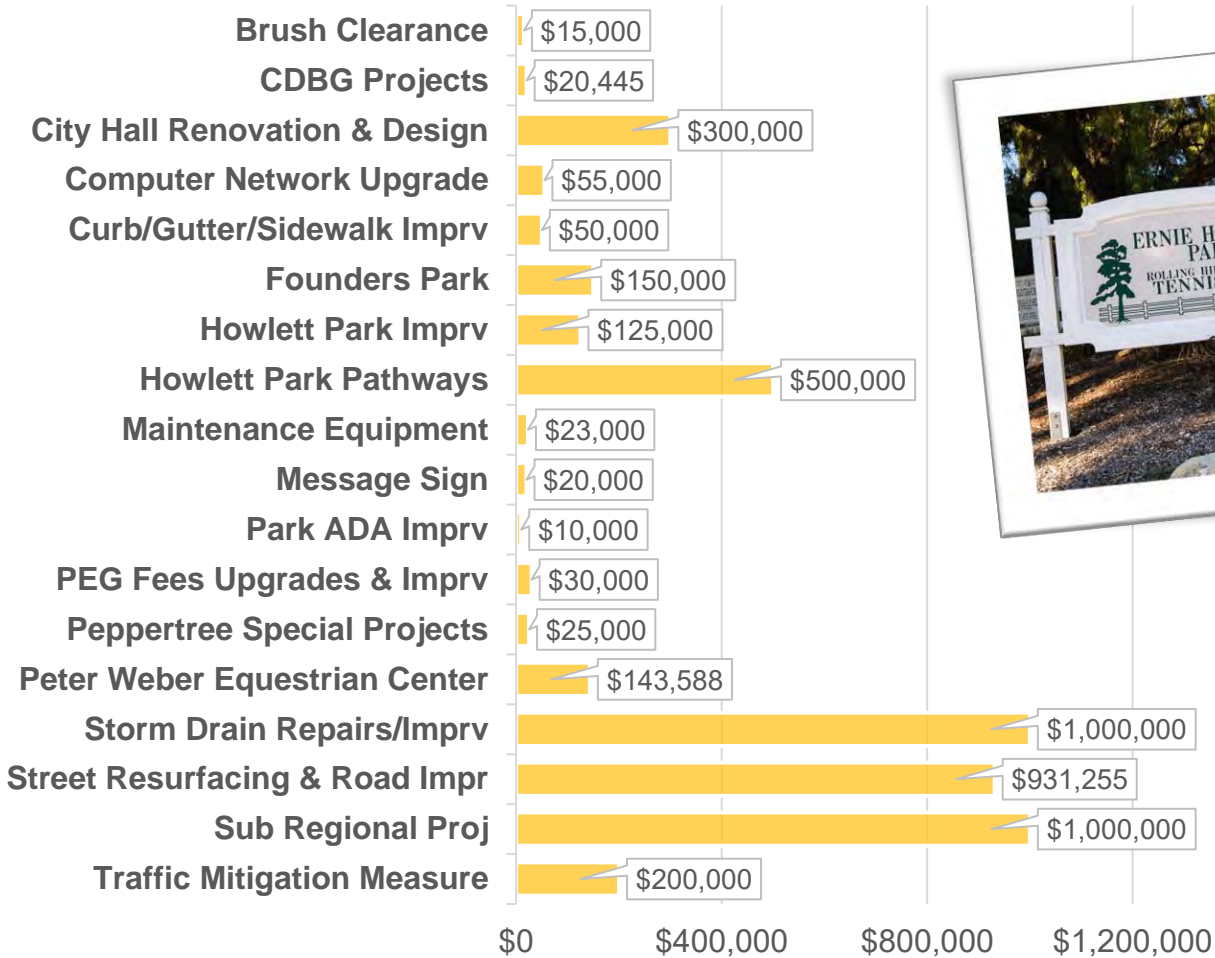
Brush Clearance $15,000
CDBG Projects $20,445
City Hall Renovation & Design $300,000
Computer Network Upgrade $55,000
Curb/Gutter/Sidewalk Imprv $50,000
Founders Park $150,000
Howlett Park Imprv $125,000
Howlett Park Pathways $500,000
Maintenance Equipment $23,000
Message Sign $20,000
Park ADA Imprv $10,000
PEG Fees Upgrades & Imprv $30,000
Peppertree Special Projects $25,000
Peter Weber Equestrian Center $143,588
Storm Drain Repairs/Imprv $1,000,000
Street Resurfacing & Road Impr $931,255
Sub Regional Proj $1,000,000
Traffic Mitigation Measure $200,000

$0 $400,000 $800,000 $1,200,000

ERNIE H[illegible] PA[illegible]
ROLLING HI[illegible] TENNIS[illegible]